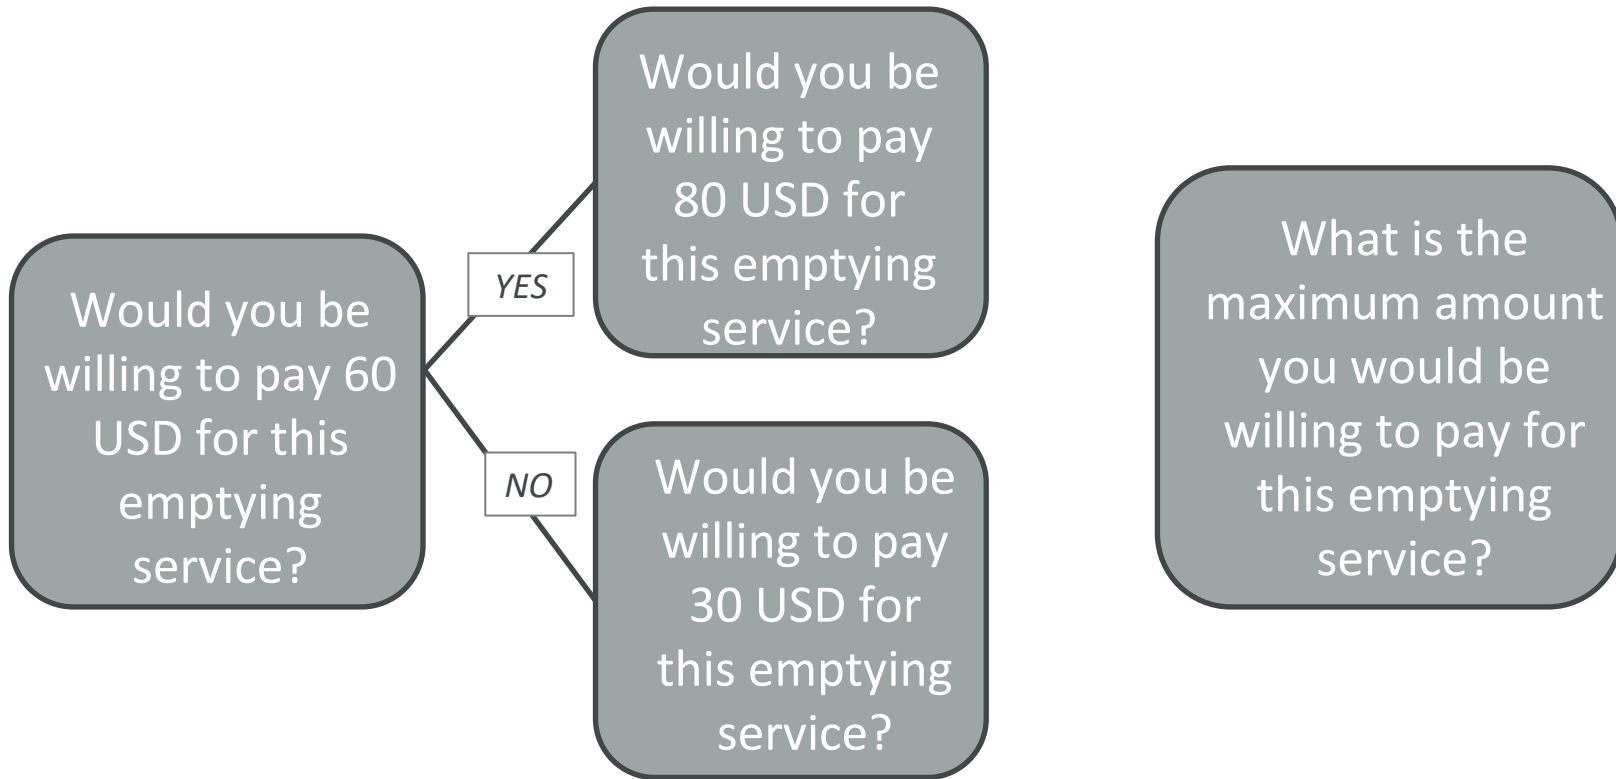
Would you be willing to pay 60 USD for this emptying service?

YES

Would you be willing to pay 80 USD for this emptying service?

NO

Would you be willing to pay 30 USD for this emptying service?

What is the maximum amount you would be willing to pay for this emptying service?